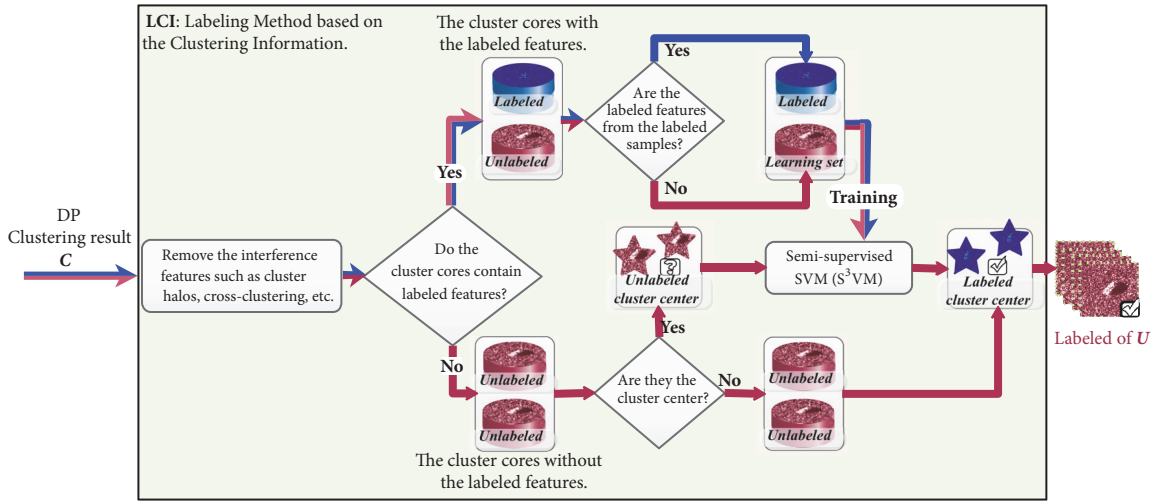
**LCI**: Labeling Method based on the Clustering Information.

The cluster cores with the labeled features.

*Labeled*

*Unlabeled*

Are the labeled features from the labeled samples?

Yes

No

*Labeled*

*Learning set*

Training

DP Clustering result ***C***

Remove the interference features such as cluster halos, cross-clustering, etc.

Yes

Do the cluster cores contain labeled features?

*Unlabeled cluster center*

Semi-supervised SVM ($S^3VM$)

*Labeled cluster center*

Labeled of ***U***

Yes

No

*Unlabeled*

*Unlabeled*

Are they the cluster center?

No

*Unlabeled*

*Unlabeled*

The cluster cores without the labeled features.